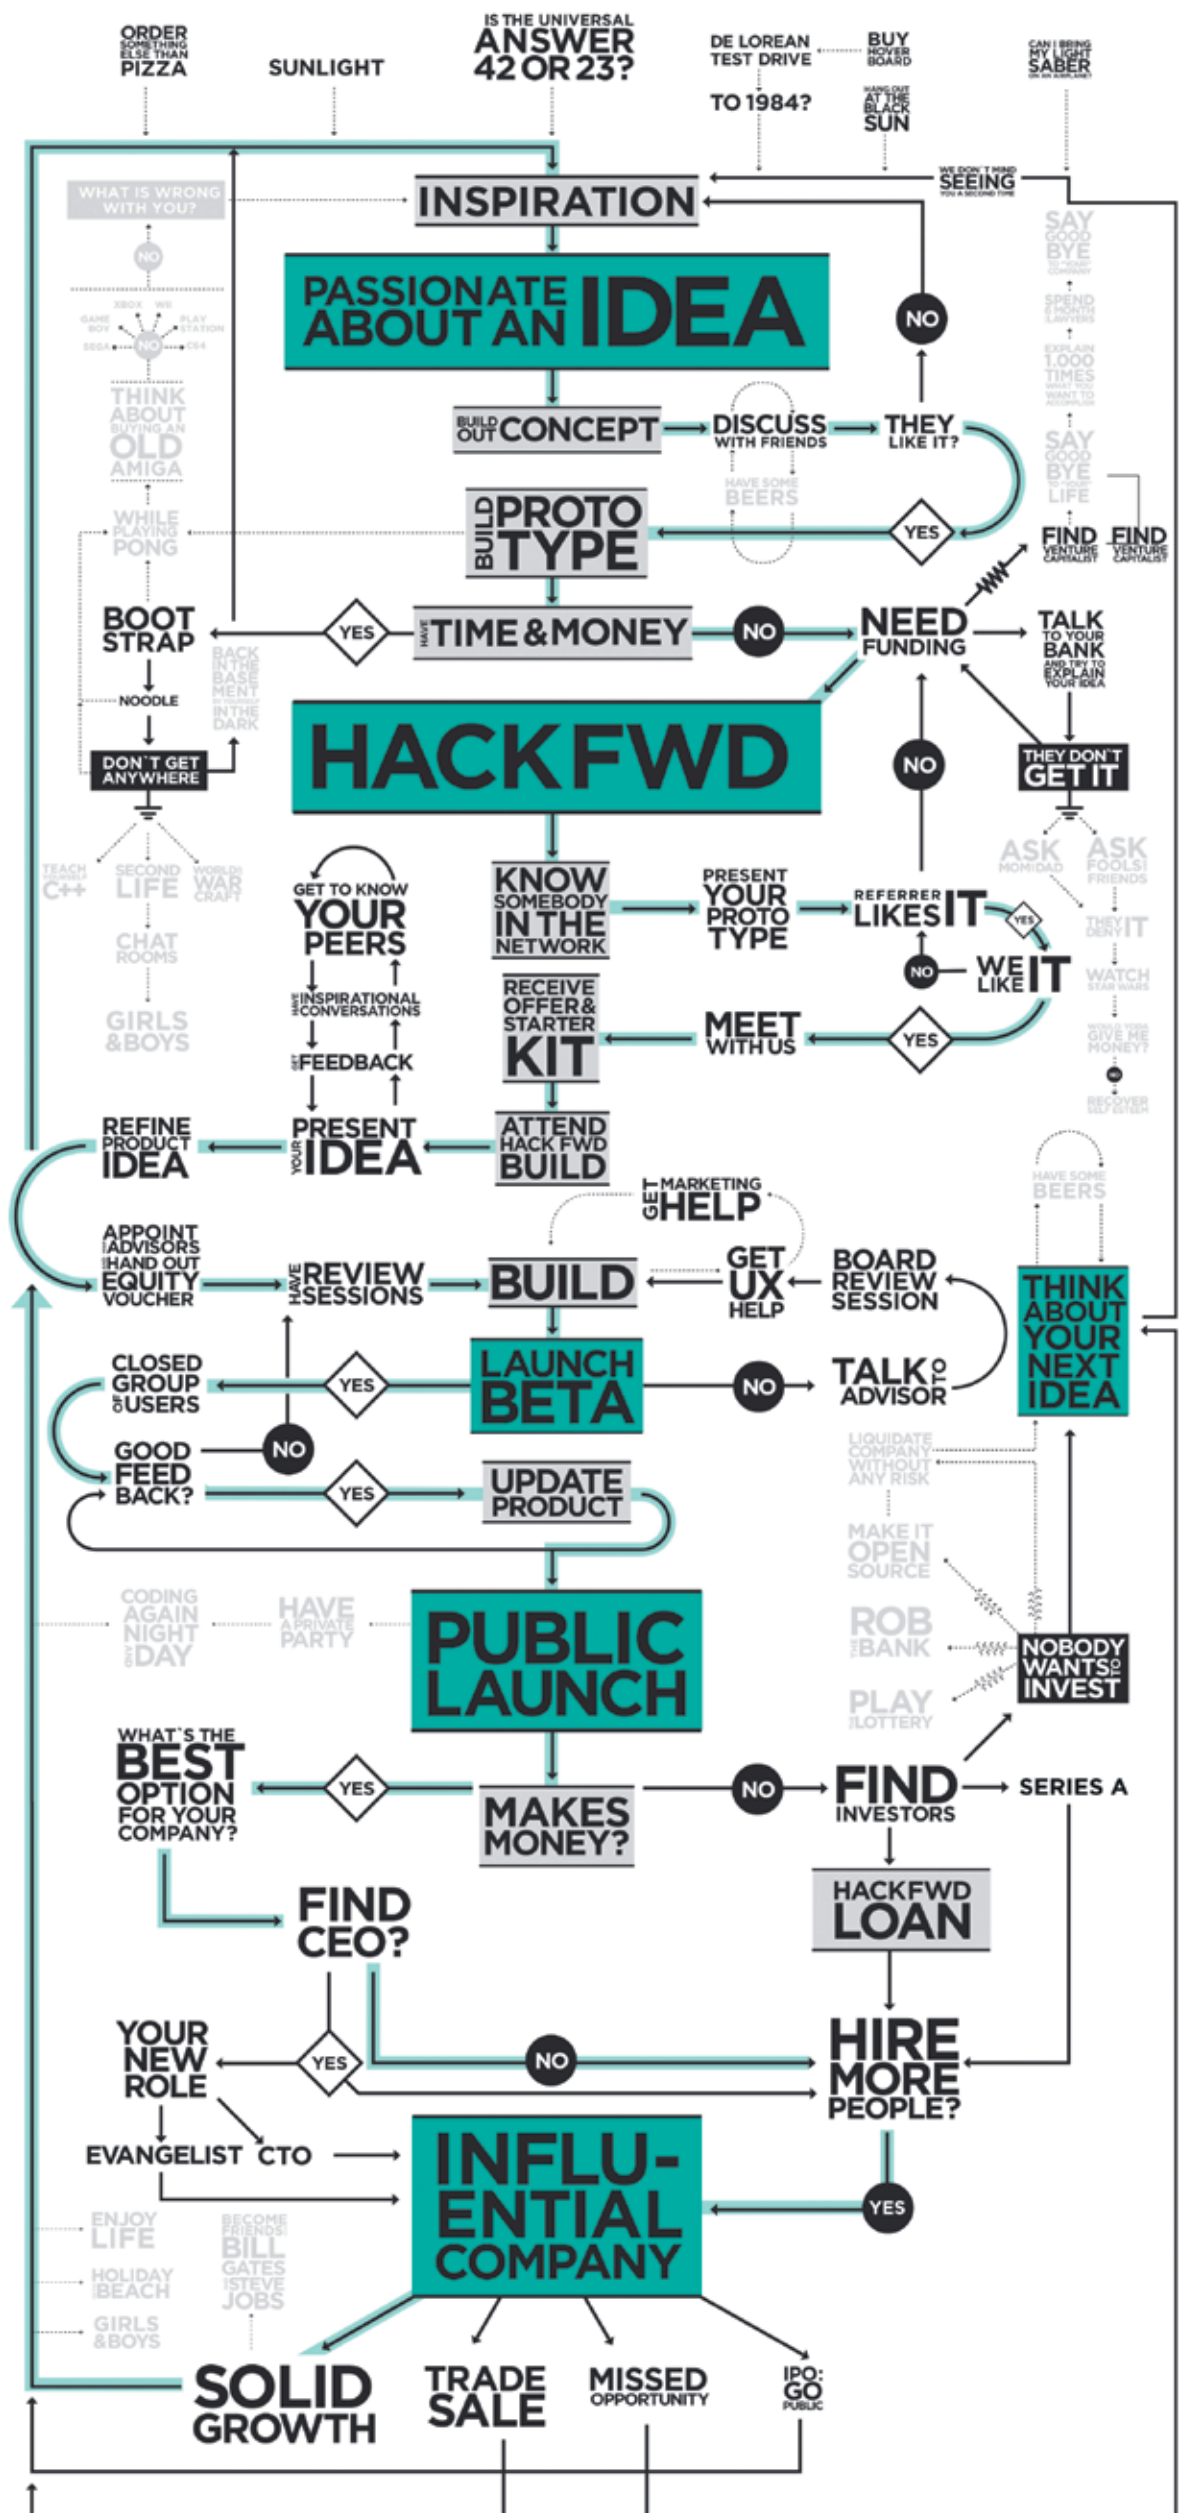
ORDER SOMETHING ELSE THAN PIZZA

SUNLIGHT

IS THE UNIVERSAL ANSWER 42 OR 23?

DE LOREAN TEST DRIVE TO 1984?

BUY HOVER BOARD

HANG OUT AT THE BLACK SUN

CAN I BRING MY LIGHT SABER ON AN AIRPLANE?

WE DON'T MIND SEEING YOU A SECOND TIME

WHAT IS WRONG WITH YOU?

NO

INSPIRATION

PASSIONATE ABOUT AN IDEA

NO

XBOX WII GAME BOY PLAY STATION SEGA NO C64

THINK ABOUT BUYING AN OLD AMIGA

BUILD OUT CONCEPT

DISCUSS WITH FRIENDS

THEY LIKE IT?

HAVE SOME BEERS

SAY GOOD BYE TO "YOUR" COMPANY

SPEND 6 MONTH LAWYERS

EXPLAIN 1,000 TIMES WHAT YOU WANT TO ACCOMPLISH

SAY GOOD BYE TO "YOUR" LIFE

WHILE PLAYING PONG

BUILD PROTO TYPE

YES

FIND VENTURE CAPITALIST

FIND VENTURE CAPITALIST

BOOT STRAP

YES

HAVE TIME & MONEY

NO

NEED FUNDING

TALK TO YOUR BANK AND TRY TO EXPLAIN YOUR IDEA

BACK IN THE BASEMENT IN THE DARK

NOODLE

DON'T GET ANYWHERE

HACKFWD

NO

THEY DON'T GET IT

ASK MOM/DAD

ASK FOOLS/ FRIENDS

TEACH YOURSELF C++

SECOND LIFE

WORLD OF WAR CRAFT

GET TO KNOW YOUR PEERS

KNOW SOMEBODY IN THE NETWORK

PRESENT YOUR PROTO TYPE

REFERRER LIKES IT

YES

THEY DENY IT

CHAT ROOMS

HAVE INSPIRATIONAL CONVERSATIONS

NO

WE LIKE IT

WATCH STAR WARS

RECEIVE OFFER & STARTER KIT

MEET WITH US

YES

WOULD YODA GIVE HE MONEY?

GIRLS & BOYS

GET FEEDBACK

NO

RECOVER SELF ESTEEM

REFINE PRODUCT IDEA

PRESENT YOUR IDEA

ATTEND HACK FWD BUILD

GET MARKETING HELP

HAVE SOME BEERS

APPOINT ADVISORS HAND OUT EQUITY VOUCHER

HAVE REVIEW SESSIONS

BUILD

GET UX HELP

BOARD REVIEW SESSION

THINK ABOUT YOUR NEXT IDEA

CLOSED GROUP OF USERS

YES

LAUNCH BETA

NO

TALK TO ADVISOR

GOOD FEED BACK?

NO

YES

UPDATE PRODUCT

LIQUIDATE COMPANY WITHOUT ANY RISK

MAKE IT OPEN SOURCE

CODING AGAIN NIGHT AND DAY

HAVE A PRIVATE PARTY

PUBLIC LAUNCH

ROB THE BANK

NOBODY WANTS TO INVEST

PLAY THE LOTTERY

WHAT'S THE BEST OPTION FOR YOUR COMPANY?

YES

MAKES MONEY?

NO

FIND INVESTORS

SERIES A

FIND CEO?

HACKFWD LOAN

YOUR NEW ROLE

YES

NO

HIRE MORE PEOPLE?

EVANGELIST CTO

INFLU- ENTIAL COMPANY

YES

ENJOY LIFE

BECOME FRIENDS BILL GATES & STEVE JOBS

HOLIDAY ON BEACH

GIRLS & BOYS

SOLID GROWTH

TRADE SALE

MISSED OPPORTUNITY

IPO: GO PUBLIC